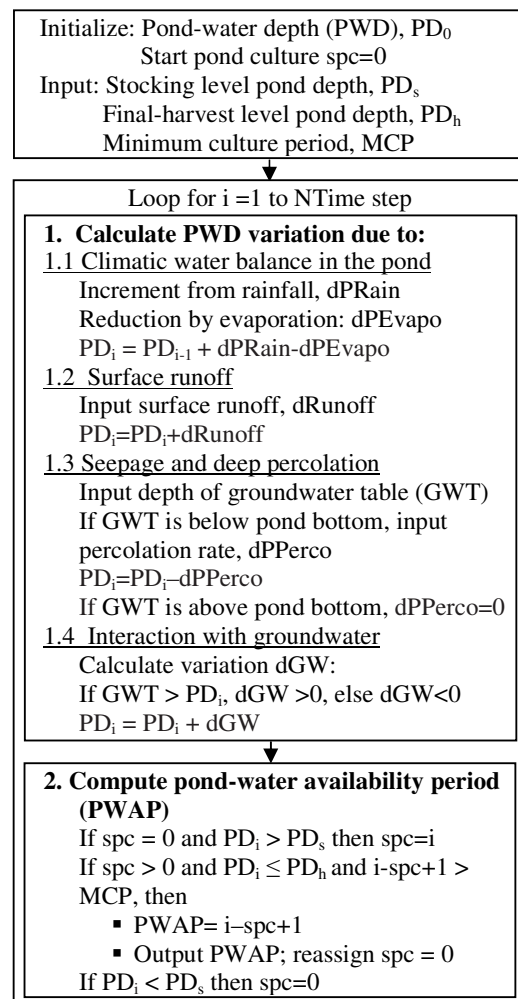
Initialize: Pond-water depth (PWD), $PD_0$
Start pond culture spc=0
Input: Stocking level pond depth, $PD_s$
Final-harvest level pond depth, $PD_h$
Minimum culture period, MCP

Loop for i =1 to NTime step

**1. Calculate PWD variation due to:**
1.1 Climatic water balance in the pond
Increment from rainfall, dPRain
Reduction by evaporation: dPEvapo
$PD_i = PD_{i-1}$ + dPRain-dPEvapo
1.2 Surface runoff
Input surface runoff, dRunoff
$PD_i$=$PD_i$+dRunoff
1.3 Seepage and deep percolation
Input depth of groundwater table (GWT)
If GWT is below pond bottom, input percolation rate, dPPerco
$PD_i$=$PD_i$–dPPerco
If GWT is above pond bottom, dPPerco=0
1.4 Interaction with groundwater
Calculate variation dGW:
If GWT > $PD_i$, dGW >0, else dGW<0
$PD_i$ = $PD_i$ + dGW

**2. Compute pond-water availability period (PWAP)**
If spc = 0 and $PD_i$ > $PD_s$ then spc=i
If spc > 0 and $PD_i \leq PD_h$ and i-spc+1 > MCP, then
▪ PWAP= i–spc+1
▪ Output PWAP; reassign spc = 0
If $PD_i$ < $PD_s$ then spc=0